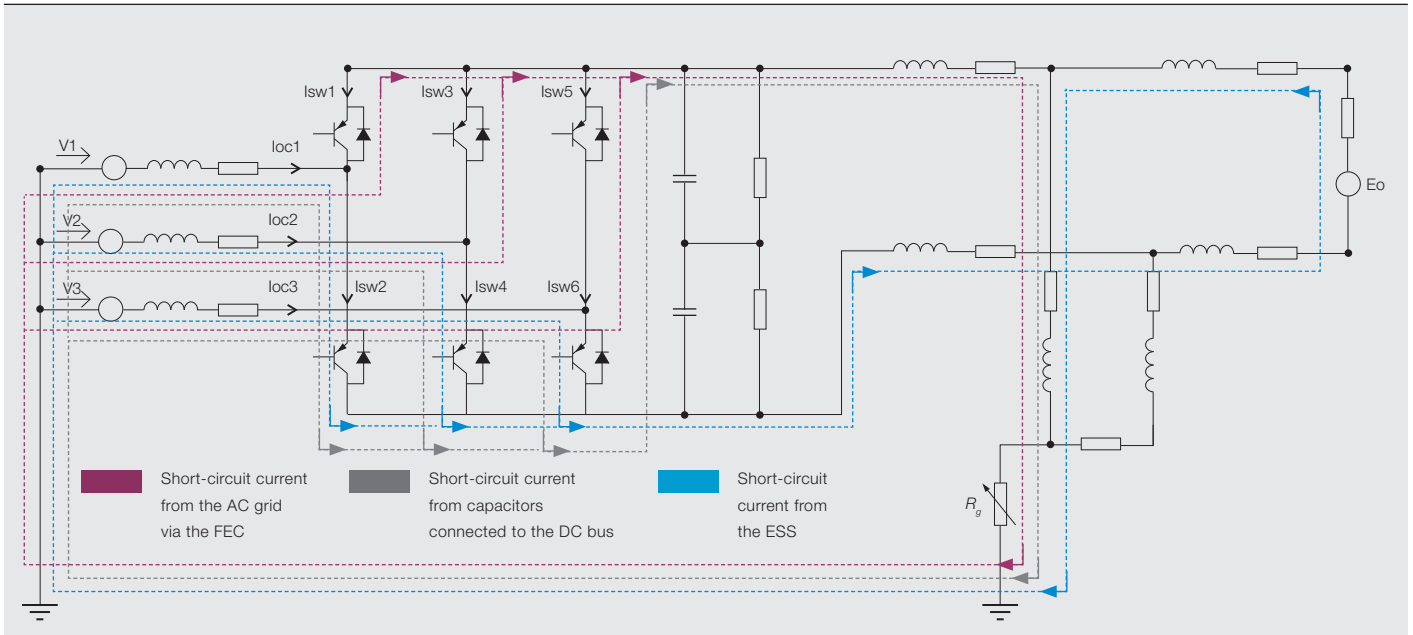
Isw1

Isw3

Isw5

V1

Ioc1

V2

Ioc2

V3

Ioc3

Isw2

Isw4

Isw6

Eo

$R_g$

Short-circuit current from the AC grid via the FEC

Short-circuit current from capacitors connected to the DC bus

Short-circuit current from the ESS